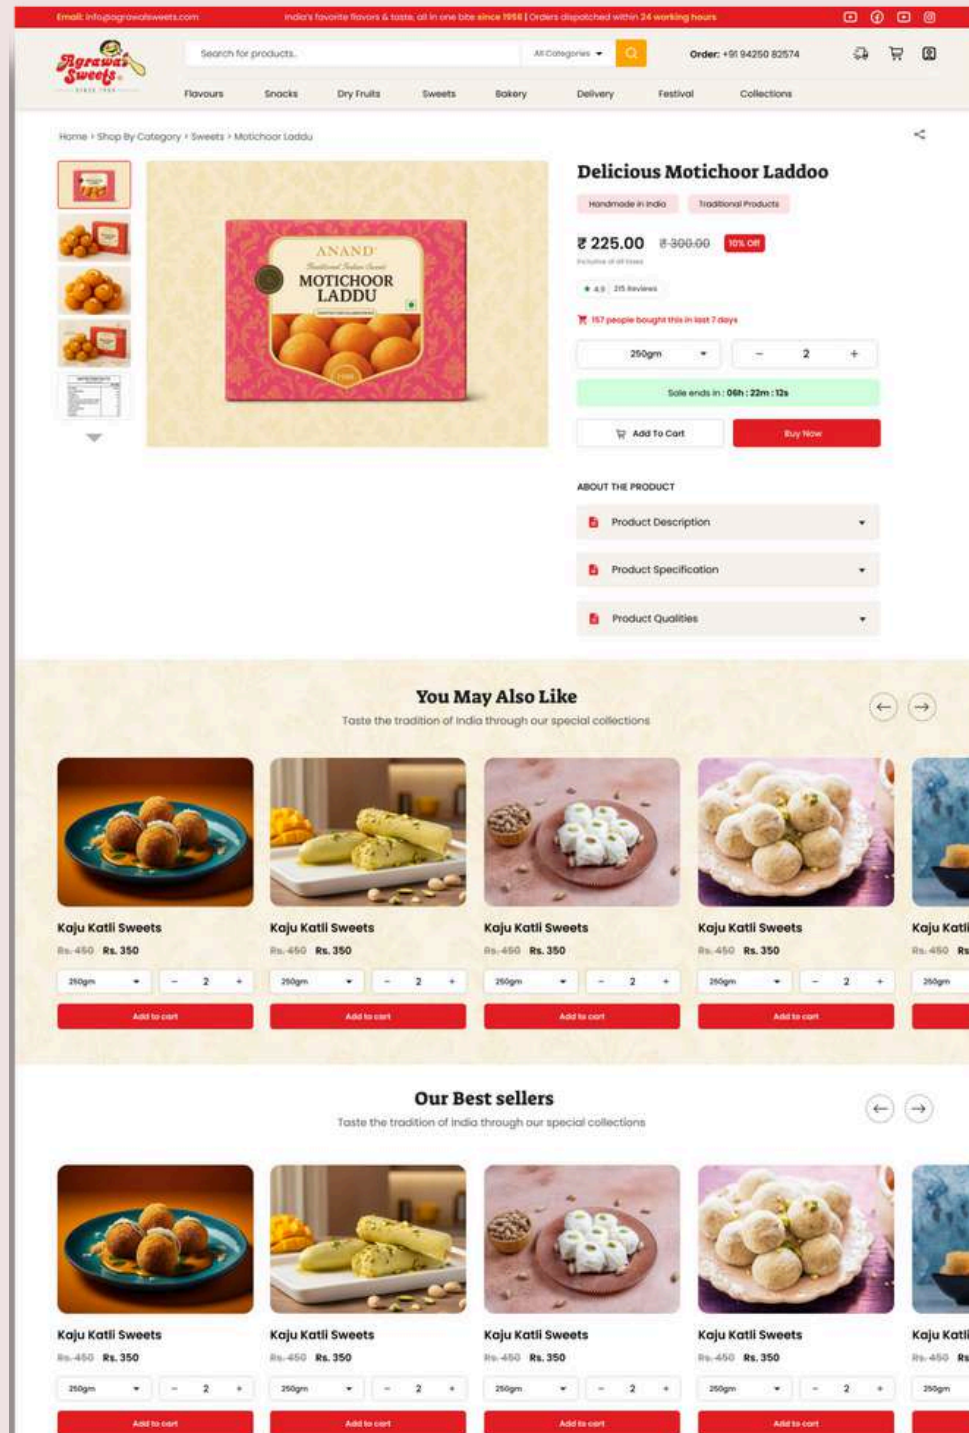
Email: info@agrawalsweets.com India's favorite flavors & taste, all in one bite since 1958 | Orders dispatched within 24 working hours

Agrawal Sweets
SINCE 1958

Search for products... All Categories

Order: +91 94250 82574

Flavours Snacks Dry Fruits Sweets Bakery Delivery Festival Collections

Home › Shop By Category › Sweets › Motichoor Laddu

ANAND
Traditional Indian Sweets
MOTICHOOR LADDU

Delicious Motichoor Laddoo

Handmade in India Traditional Products

₹ 225.00 ₹ 300.00 10% Off

Inclusive of all taxes

4.9 215 Reviews

157 people bought this in last 7 days

250gm - 2 +

Sale ends in : 06h : 22m : 12s

Add To Cart Buy Now

ABOUT THE PRODUCT

Product Description

Product Specification

Product Qualities

You May Also Like

Taste the tradition of India through our special collections

Kaju Katli Sweets
Rs. 450 Rs. 350
250gm - 2 +
Add to cart

Kaju Katli Sweets
Rs. 450 Rs. 350
250gm - 2 +
Add to cart

Kaju Katli Sweets
Rs. 450 Rs. 350
250gm - 2 +
Add to cart

Kaju Katli Sweets
Rs. 450 Rs. 350
250gm - 2 +
Add to cart

Kaju Katli
Rs. 450 Rs
250gm

Our Best sellers

Taste the tradition of India through our special collections

Kaju Katli Sweets
Rs. 450 Rs. 350
250gm - 2 +
Add to cart

Kaju Katli Sweets
Rs. 450 Rs. 350
250gm - 2 +
Add to cart

Kaju Katli Sweets
Rs. 450 Rs. 350
250gm - 2 +
Add to cart

Kaju Katli Sweets
Rs. 450 Rs. 350
250gm - 2 +
Add to cart

Kaju Katli
Rs. 450 Rs
250gm